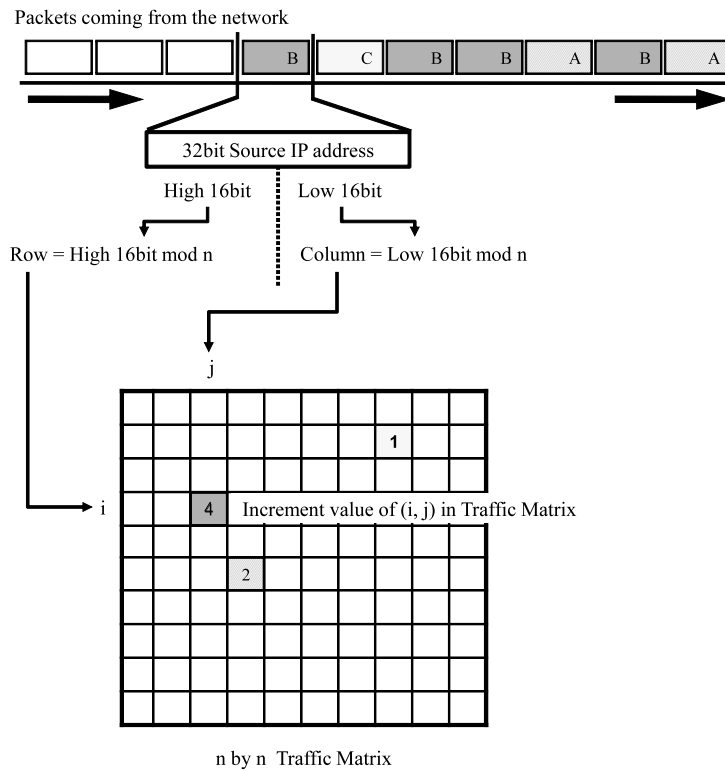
Packets coming from the network

B C B B A B A

32bit Source IP address

High 16bit

Low 16bit

Row = High 16bit mod n

Column = Low 16bit mod n

j

1

i

4

Increment value of (i, j) in Traffic Matrix

2

n by n Traffic Matrix